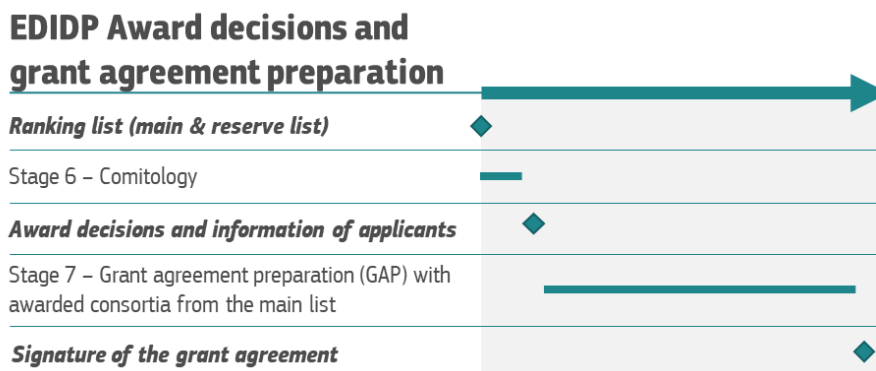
EDIDP Award decisions and grant agreement preparation

Ranking list (main & reserve list)

Stage 6 – Comitology

Award decisions and information of applicants

Stage 7 – Grant agreement preparation (GAP) with awarded consortia from the main list

Signature of the grant agreement